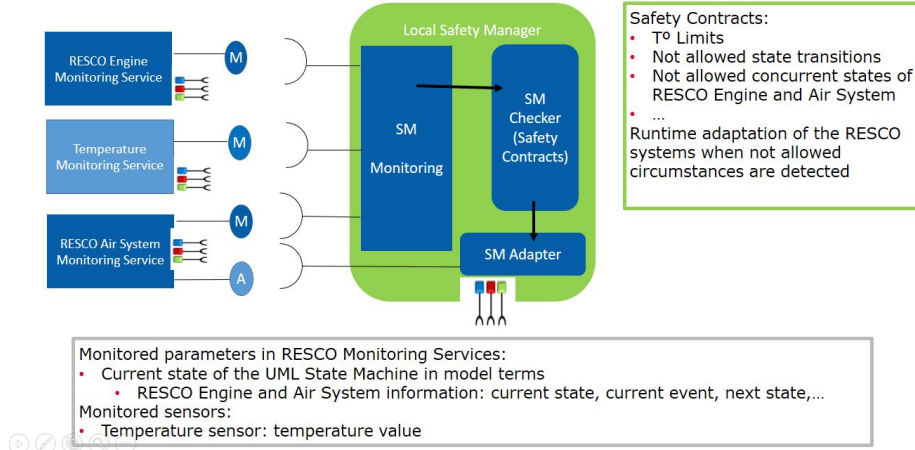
RESCO Engine Monitoring Service

M

Temperature Monitoring Service

M

M

RESCO Air System Monitoring Service

A

Local Safety Manager

SM Monitoring

SM Checker (Safety Contracts)

SM Adapter

Safety Contracts:
• Tº Limits
• Not allowed state transitions
• Not allowed concurrent states of RESCO Engine and Air System
• …
Runtime adaptation of the RESCO systems when not allowed circumstances are detected

Monitored parameters in RESCO Monitoring Services:
• Current state of the UML State Machine in model terms
 • RESCO Engine and Air System information: current state, current event, next state,…
Monitored sensors:
• Temperature sensor: temperature value